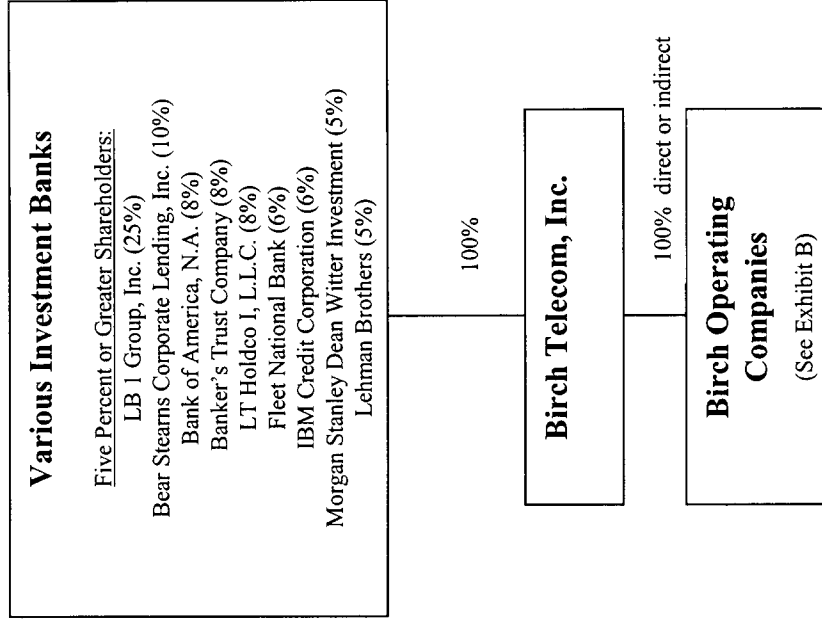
Various Investment Banks

Five Percent or Greater Shareholders:
LB I Group, Inc. (25%)
Bear Stearns Corporate Lending, Inc. (10%)
Bank of America, N.A. (8%)
Banker's Trust Company (8%)
LT Holdco I, L.L.C. (8%)
Fleet National Bank (6%)
IBM Credit Corporation (6%)
Morgan Stanley Dean Witter Investment (5%)
Lehman Brothers (5%)

100%

Birch Telecom, Inc.

100% direct or indirect

Birch Operating Companies
(See Exhibit B)